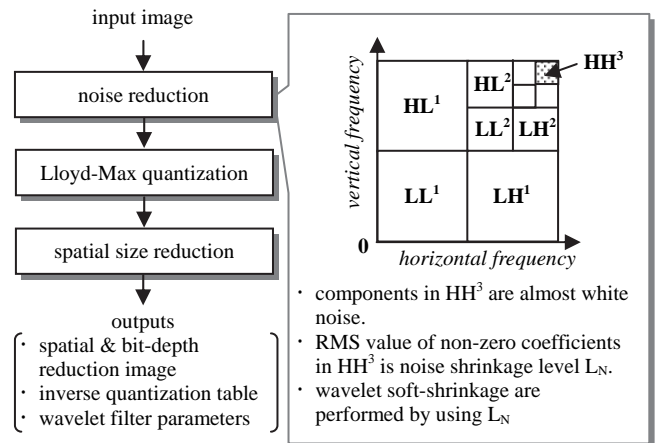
input image

noise reduction

Lloyd-Max quantization

spatial size reduction

outputs
・ spatial & bit-depth reduction image
・ inverse quantization table
・ wavelet filter parameters

vertical frequency

$HL^1$ $HL^2$ $HH^3$ $LL^2$ $LH^2$ $LL^1$ $LH^1$

0

horizontal frequency

・ components in $HH^3$ are almost white noise.
・ RMS value of non-zero coefficients in $HH^3$ is noise shrinkage level $L_N$.
・ wavelet soft-shrinkage are performed by using $L_N$